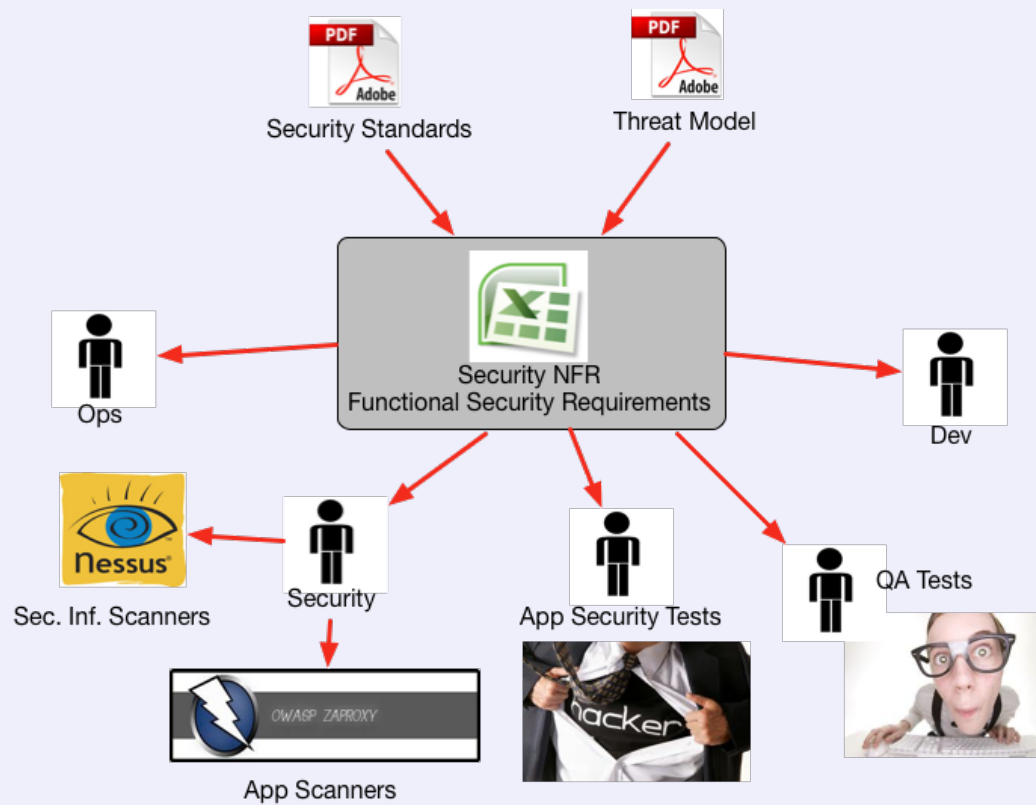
PDF
Adobe
Security Standards

PDF
Adobe
Threat Model

X
Security NFR
Functional Security Requirements

Ops

Dev

Nessus
Sec. Inf. Scanners

Security

App Security Tests

QA Tests

OWASP ZAPROXY
App Scanners

hacker